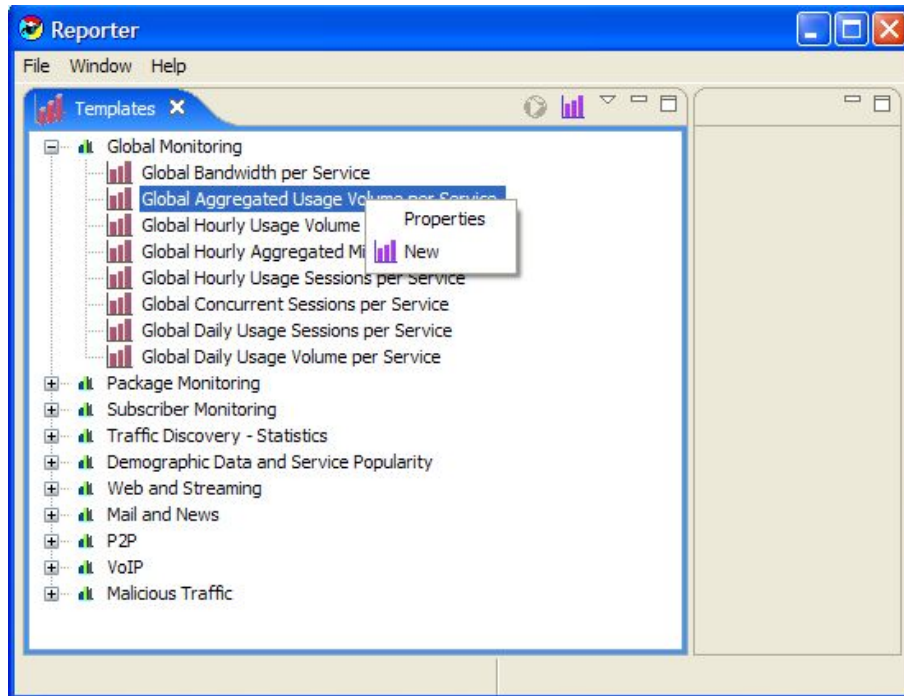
Reporter

File Window Help

Templates

Global Monitoring
Global Bandwidth per Service
Global Aggregated Usage Volume per Service
Global Hourly Usage Volume
Global Hourly Aggregated Mi
Global Hourly Usage Sessions per Service
Global Concurrent Sessions per Service
Global Daily Usage Sessions per Service
Global Daily Usage Volume per Service
Package Monitoring
Subscriber Monitoring
Traffic Discovery - Statistics
Demographic Data and Service Popularity
Web and Streaming
Mail and News
P2P
VoIP
Malicious Traffic

Properties
New